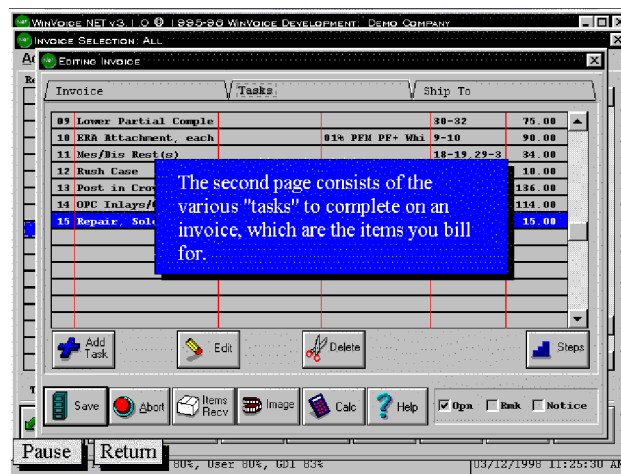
WinVoice NET v3.1 © | 995-98 WinVoice Development: Demo Company
Invoice Selection: All
Editing Invoice

Invoice | Tasks | Ship To

| | | | | |
|---|---|---|---|---|
| 09 | Lower Partial Comple | | 30-32 | 75.00 |
| 10 | ERA Attachment, each | 81% PFM PF+ Whi | 9-10 | 90.00 |
| 11 | Mes/Dis Rest(s) | | 18-19,29-3 | 34.00 |
| 12 | Rush Case | | | 10.00 |
| 13 | Post in Cro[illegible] | | | 136.00 |
| 14 | OPC Inlays/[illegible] | | | 114.00 |
| 15 | Repair, Sol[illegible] | | | 15.00 |

The second page consists of the various "tasks" to complete on an invoice, which are the items you bill for.

Add Task
Edit
Delete
Steps

Save
Abort
Items Recv
Image
Calc
Help
Opn
Rmk
Notice

Pause
Return
80%, User 80%, GDI 83%
03/12/1998 11:25:30 AM